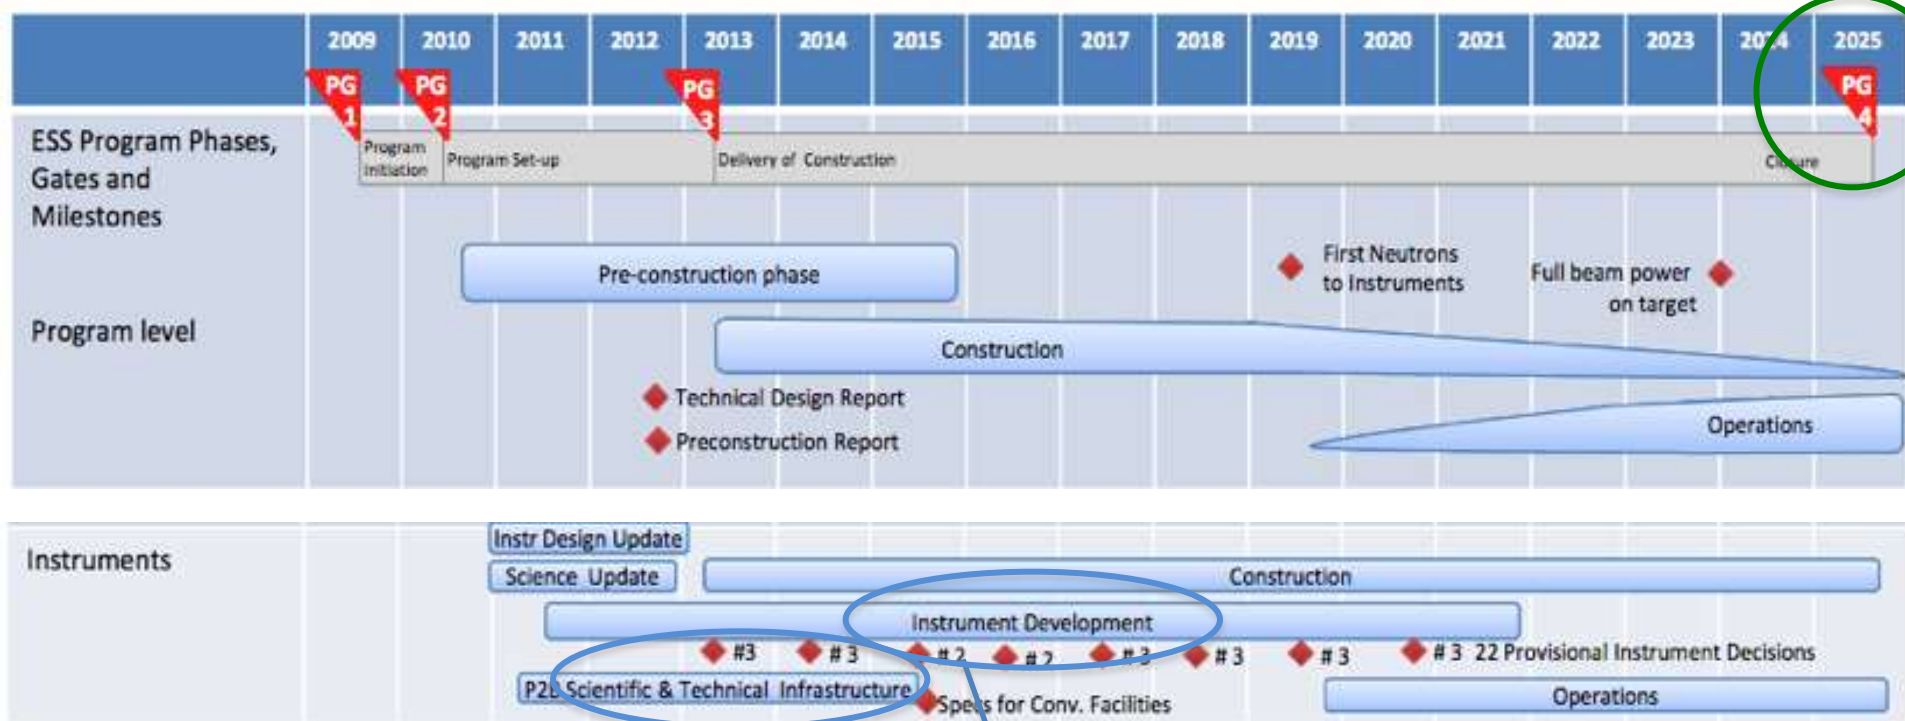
| 2009 | 2010 | 2011 | 2012 | 2013 | 2014 | 2015 | 2016 | 2017 | 2018 | 2019 | 2020 | 2021 | 2022 | 2023 | 20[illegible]4 | 2025 |

PG 1 PG 2 PG 3 PG 4

ESS Program Phases, Gates and Milestones

Program Initiation
Program Set-up
Delivery of Construction
Cl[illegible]ure

Pre-construction phase
First Neutrons to Instruments
Full beam power on target

Program level

Construction
Technical Design Report
Preconstruction Report
Operations

Instruments

Instr Design Update
Science Update
Construction
Instrument Development
#3 # 3 # 2 # 2 # 3 # 3 # 3 # 3 22 Provisional Instrument Decisions
P2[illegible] Scientific & Technical Infrastructure
Spe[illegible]s for Conv. Facilities
Operations